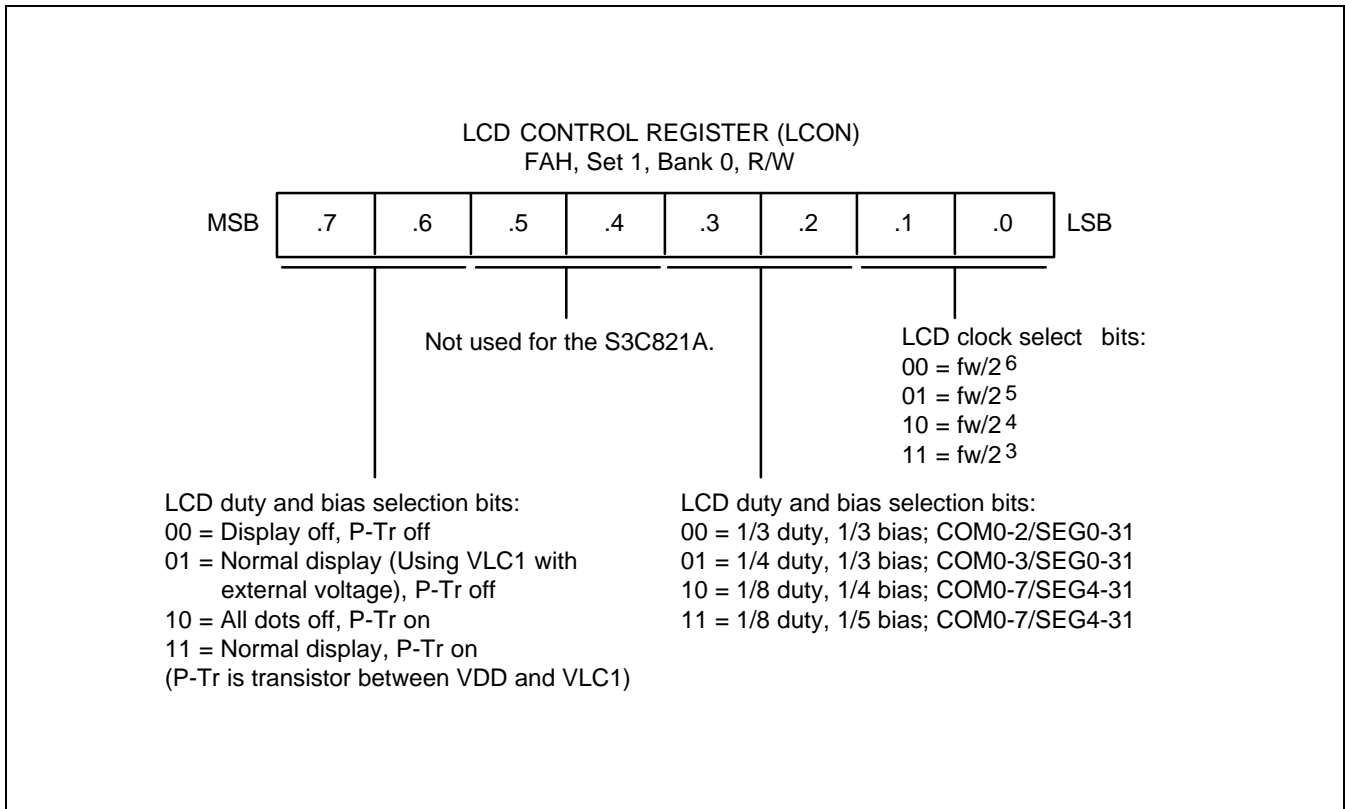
LCD CONTROL REGISTER (LCON)
FAH, Set 1, Bank 0, R/W

| MSB | .7 | .6 | .5 | .4 | .3 | .2 | .1 | .0 | LSB |
|---|---|---|---|---|---|---|---|---|---|

Not used for the S3C821A.

LCD clock select bits:
00 = fw/$2^6$
01 = fw/$2^5$
10 = fw/$2^4$
11 = fw/$2^3$

LCD duty and bias selection bits:
00 = Display off, P-Tr off
01 = Normal display (Using VLC1 with external voltage), P-Tr off
10 = All dots off, P-Tr on
11 = Normal display, P-Tr on
(P-Tr is transistor between VDD and VLC1)

LCD duty and bias selection bits:
00 = 1/3 duty, 1/3 bias; COM0-2/SEG0-31
01 = 1/4 duty, 1/3 bias; COM0-3/SEG0-31
10 = 1/8 duty, 1/4 bias; COM0-7/SEG4-31
11 = 1/8 duty, 1/5 bias; COM0-7/SEG4-31